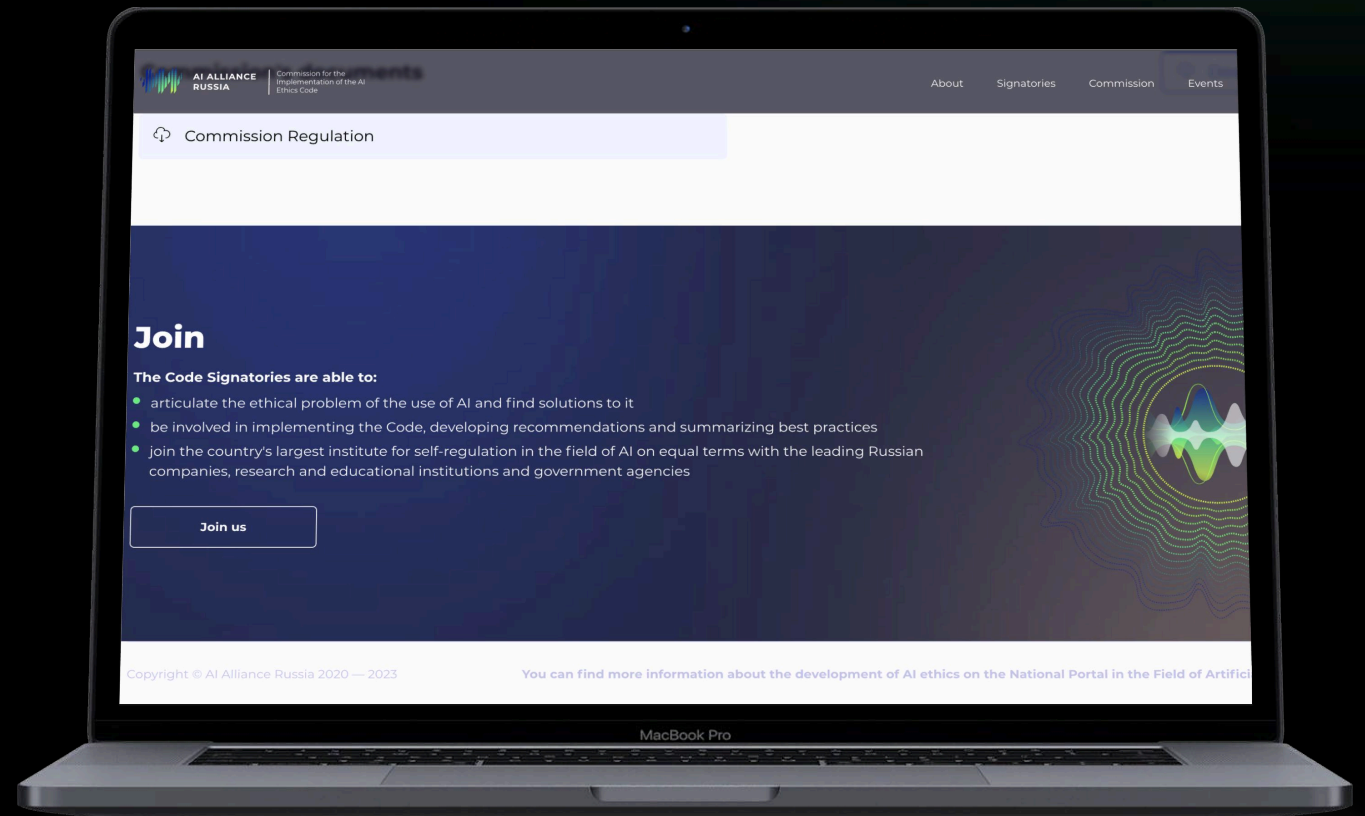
AI ALLIANCE RUSSIA
Commission for the Implementation of the AI Ethics Code

Commission documents

About Signatories Commission Events

Commission Regulation

Join

The Code Signatories are able to:

articulate the ethical problem of the use of AI and find solutions to it

be involved in implementing the Code, developing recommendations and summarizing best practices

join the country's largest institute for self-regulation in the field of AI on equal terms with the leading Russian companies, research and educational institutions and government agencies

Join us

Copyright © AI Alliance Russia 2020 — 2023

You can find more information about the development of AI ethics on the National Portal in the Field of Artifici

MacBook Pro